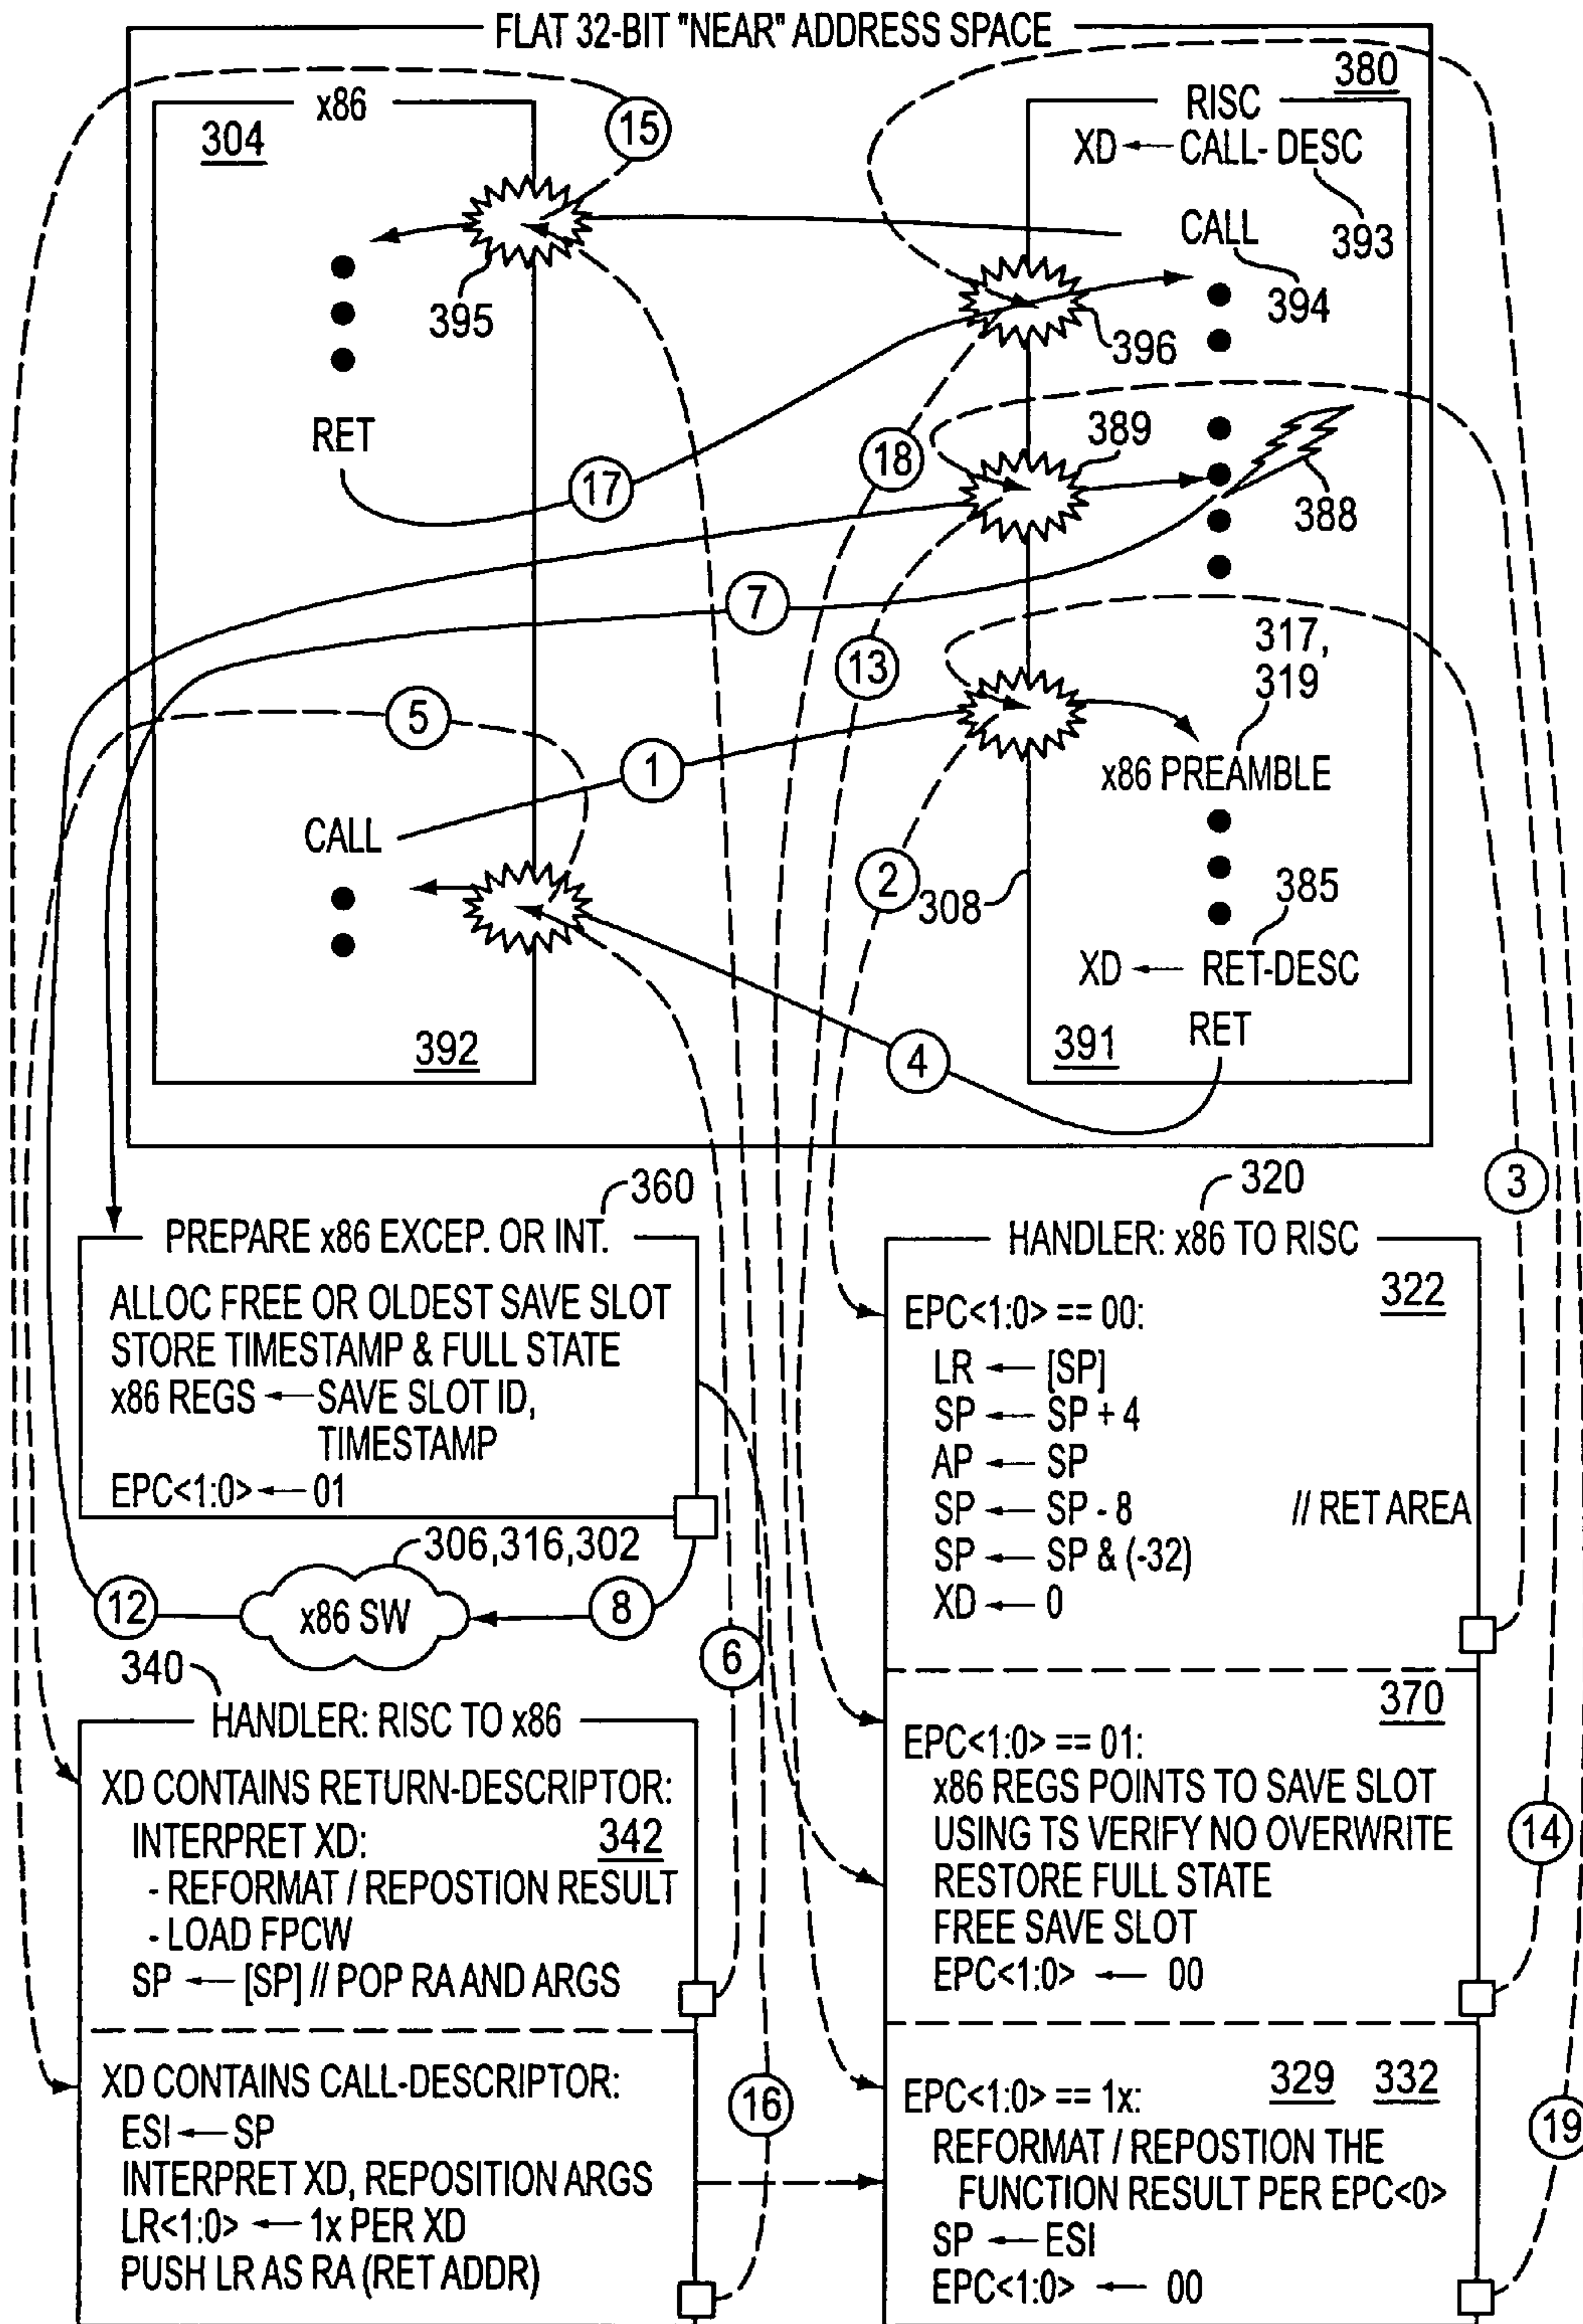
FLAT 32-BIT "NEAR" ADDRESS SPACE

380

x86
304

15

395

RET

17

CALL

392

RISC
XD ← CALL- DESC
393
CALL
394
396
389
388
18
7
13
317, 319
5
1
x86 PREAMBLE
2
308
385
XD ← RET-DESC
391
RET
4

360
PREPARE x86 EXCEP. OR INT.
ALLOC FREE OR OLDEST SAVE SLOT
STORE TIMESTAMP & FULL STATE
x86 REGS ← SAVE SLOT ID, TIMESTAMP
EPC<1:0> ← 01

306,316,302
12
x86 SW
8
6

340
HANDLER: RISC TO x86
XD CONTAINS RETURN-DESCRIPTOR:
INTERPRET XD: 342
- REFORMAT / REPOSTION RESULT
- LOAD FPCW
SP ← [SP] // POP RA AND ARGS

XD CONTAINS CALL-DESCRIPTOR:
ESI ← SP
INTERPRET XD, REPOSITION ARGS
LR<1:0> ← 1x PER XD
PUSH LR AS RA (RET ADDR)

16

320
HANDLER: x86 TO RISC
322
EPC<1:0> == 00:
LR ← [SP]
SP ← SP + 4
AP ← SP
SP ← SP - 8 // RET AREA
SP ← SP & (-32)
XD ← 0

3

370
EPC<1:0> == 01:
x86 REGS POINTS TO SAVE SLOT
USING TS VERIFY NO OVERWRITE
RESTORE FULL STATE
FREE SAVE SLOT
EPC<1:0> ← 00

14

EPC<1:0> == 1x: 329 332
REFORMAT / REPOSTION THE FUNCTION RESULT PER EPC<0>
SP ← ESI
EPC<1:0> ← 00

19